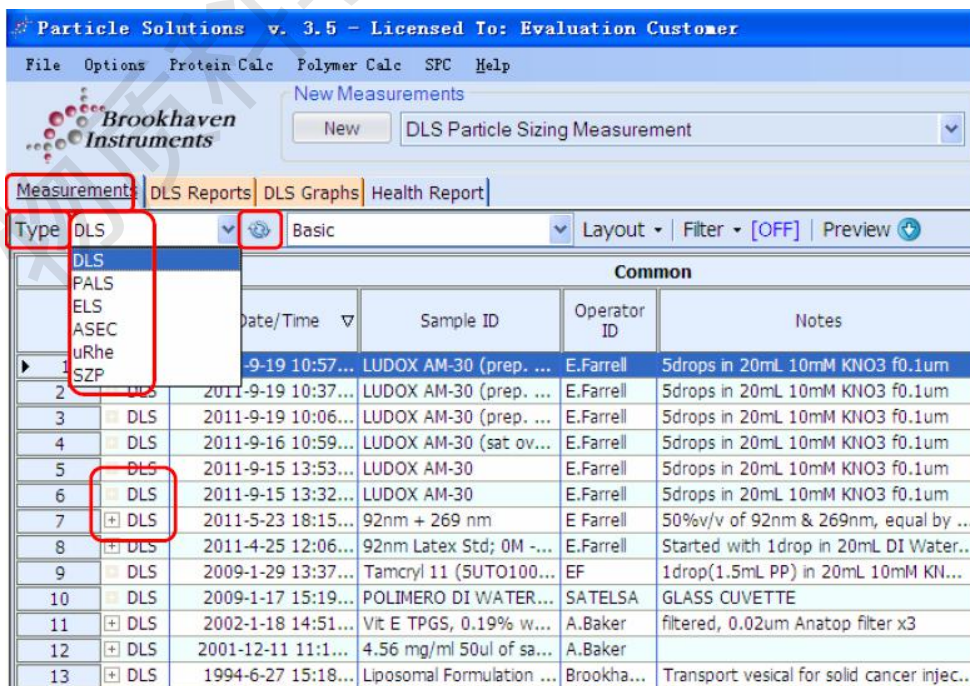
Particle Solutions v. 3.5 – Licensed To: Evaluation Customer

File Options Protein Calc Polymer Calc SPC Help

Brookhaven Instruments

New Measurements

New DLS Particle Sizing Measurement

Measurements | DLS Reports | DLS Graphs | Health Report

Type DLS Basic Layout Filter [OFF] Preview

DLS
PALS
ELS
ASEC
uRhe
SZP

| | | Date/Time | Sample ID | Operator ID | Notes |
|---|---|---|---|---|---|
| | | | | Common | |
| 1 | | 2011-9-19 10:57... | LUDOX AM-30 (prep. ... | E.Farrell | 5drops in 20mL 10mM KNO3 f0.1um |
| 2 | DLS | 2011-9-19 10:37... | LUDOX AM-30 (prep. ... | E.Farrell | 5drops in 20mL 10mM KNO3 f0.1um |
| 3 | DLS | 2011-9-19 10:06... | LUDOX AM-30 (prep. ... | E.Farrell | 5drops in 20mL 10mM KNO3 f0.1um |
| 4 | DLS | 2011-9-16 10:59... | LUDOX AM-30 (sat ov... | E.Farrell | 5drops in 20mL 10mM KNO3 f0.1um |
| 5 | DLS | 2011-9-15 13:53... | LUDOX AM-30 | E.Farrell | 5drops in 20mL 10mM KNO3 f0.1um |
| 6 | DLS | 2011-9-15 13:32... | LUDOX AM-30 | E.Farrell | 5drops in 20mL 10mM KNO3 f0.1um |
| 7 | DLS | 2011-5-23 18:15... | 92nm + 269 nm | E Farrell | 50%v/v of 92nm & 269nm, equal by ... |
| 8 | DLS | 2011-4-25 12:06... | 92nm Latex Std; 0M -... | E.Farrell | Started with 1drop in 20mL DI Water... |
| 9 | DLS | 2009-1-29 13:37... | Tamcryl 11 (5UTO100... | EF | 1drop(1.5mL PP) in 20mL 10mM KN... |
| 10 | DLS | 2009-1-17 15:19... | POLIMERO DI WATER... | SATELSA | GLASS CUVETTE |
| 11 | DLS | 2002-1-18 14:51... | Vit E TPGS, 0.19% w... | A.Baker | filtered, 0.02um Anatop filter x3 |
| 12 | DLS | 2001-12-11 11:1... | 4.56 mg/ml 50ul of sa... | A.Baker | |
| 13 | DLS | 1994-6-27 15:18... | Liposomal Formulation ... | Brookha... | Transport vesical for solid cancer injec... |